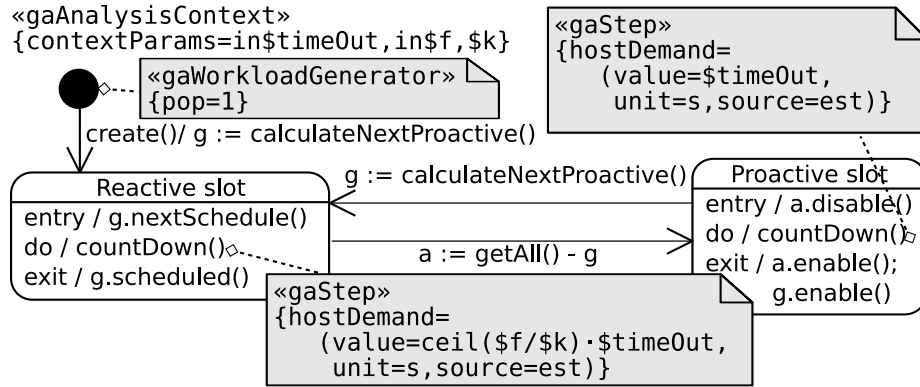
«gaAnalysisContext»
{contextParams=in$timeOut,in$f,$k}

«gaWorkloadGenerator»
{pop=1}

create()/ g := calculateNextProactive()

«gaStep»
{hostDemand=
(value=$timeOut,
unit=s,source=est)}

Reactive slot
entry / g.nextSchedule()
do / countDown()
exit / g.scheduled()

g := calculateNextProactive()

a := getAll() - g

Proactive slot
entry / a.disable()
do / countDown()
exit / a.enable();
g.enable()

«gaStep»
{hostDemand=
(value=ceil($f/$k)·$timeOut,
unit=s,source=est)}